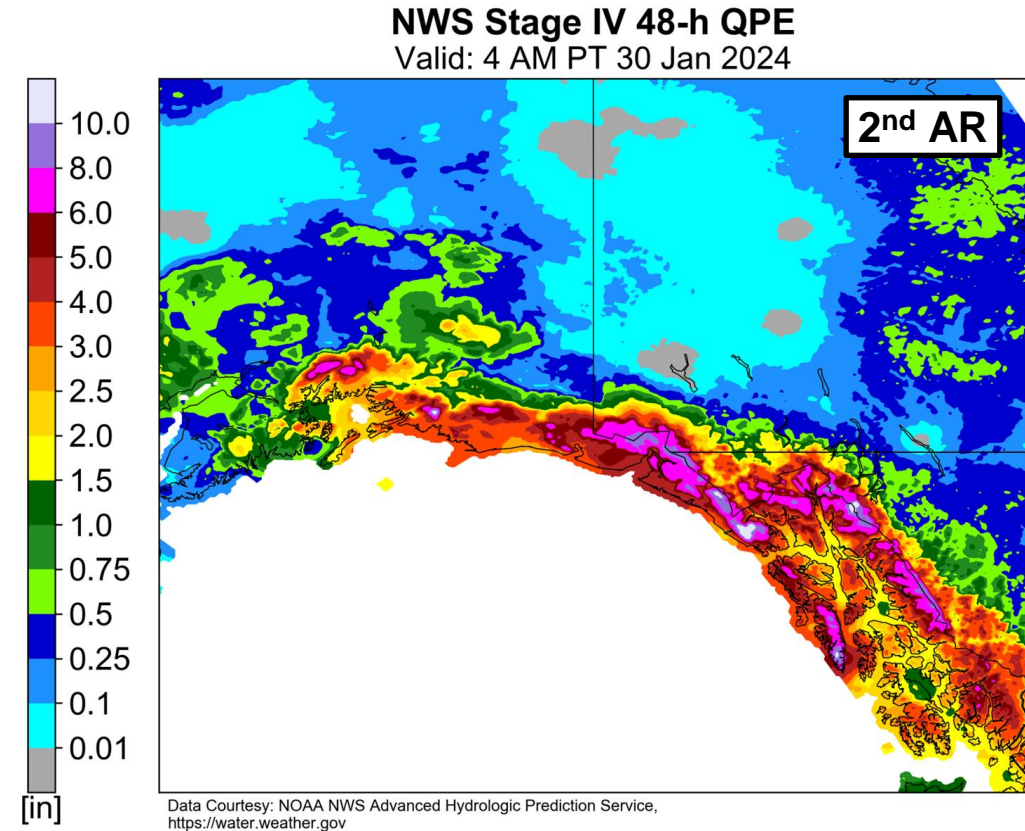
NWS Stage IV 48-h QPE
Valid: 4 AM PT 30 Jan 2024

$2^{nd}$ AR

10.0
8.0
6.0
5.0
4.0
3.0
2.5
2.0
1.5
1.0
0.75
0.5
0.25
0.1
0.01
[in]

Data Courtesy: NOAA NWS Advanced Hydrologic Prediction Service, https://water.weather.gov